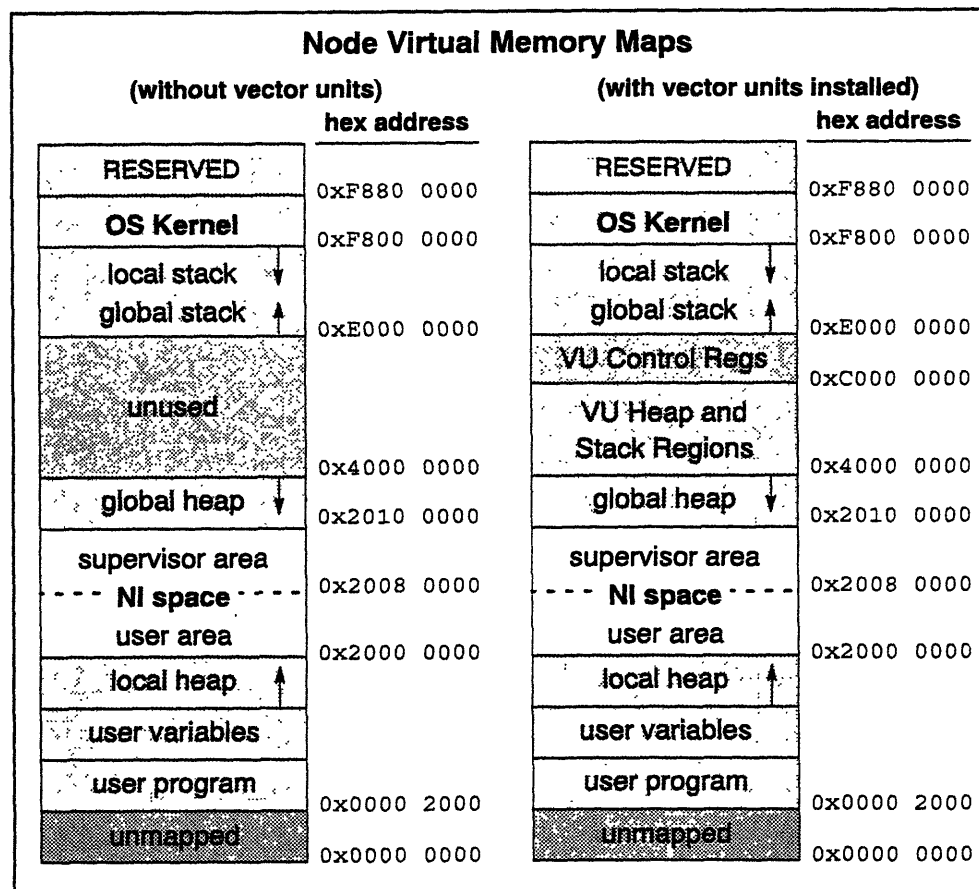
Node Virtual Memory Maps

(without vector units)

hex address

RESERVED

0xF880 0000

OS Kernel

0xF800 0000

local stack

global stack

0xE000 0000

unused

0x4000 0000

global heap

0x2010 0000

supervisor area

NI space

0x2008 0000

user area

0x2000 0000

local heap

user variables

user program

0x0000 2000

unmapped

0x0000 0000

(with vector units installed)

hex address

RESERVED

0xF880 0000

OS Kernel

0xF800 0000

local stack

global stack

0xE000 0000

VU Control Regs

0xC000 0000

VU Heap and Stack Regions

0x4000 0000

global heap

0x2010 0000

supervisor area

NI space

0x2008 0000

user area

0x2000 0000

local heap

user variables

user program

0x0000 2000

unmapped

0x0000 0000